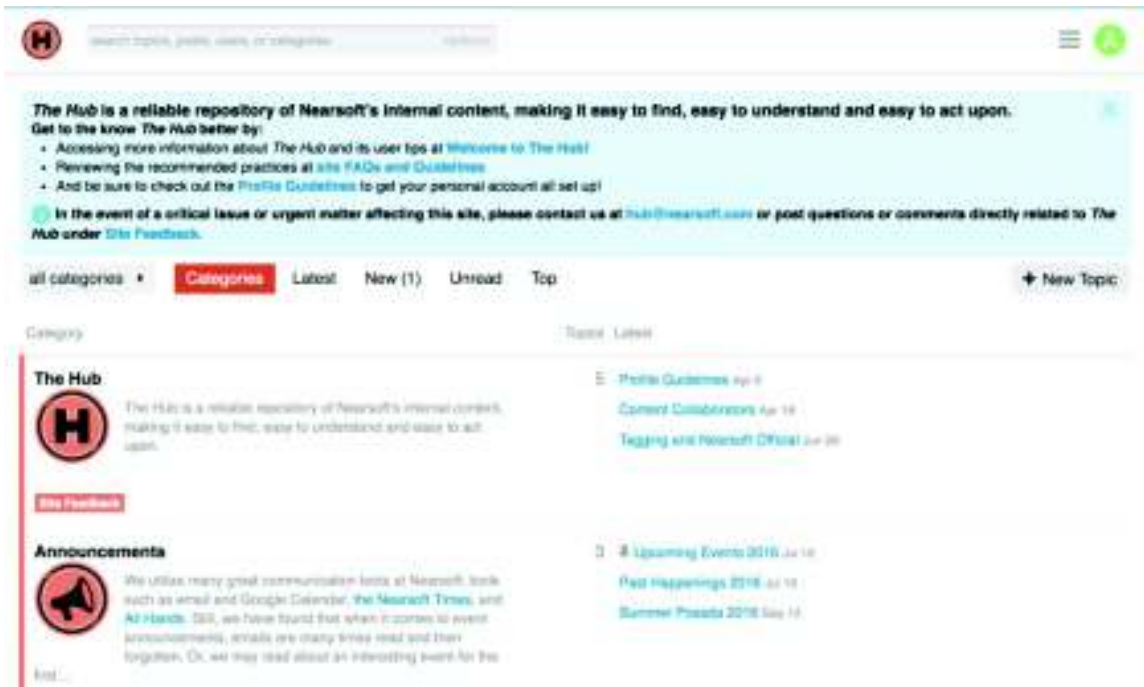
H

search topics, posts, users, or categories

options

The Hub is a reliable repository of Nearsoft's internal content, making it easy to find, easy to understand and easy to act upon.
Get to the know The Hub better by:

- Accessing more information about The Hub and its user tips at Welcome to The Hub!
- Reviewing the recommended practices at site FAQs and Guidelines
- And be sure to check out the Profile Guidelines to get your personal account all set up!

In the event of a critical issue or urgent matter affecting this site, please contact us at hub@nearsoft.com or post questions or comments directly related to The Hub under Site Feedback.

all categories ▸ Categories Latest New (1) Unread Top + New Topic

Category Topics Latest

The Hub

H

The Hub is a reliable repository of Nearsoft's internal content, making it easy to find, easy to understand and easy to act upon.

Site Feedback

5 Profile Guidelines Apr 6
Content Collaborators Apr 14
Tagging and Nearsoft Official Jun 28

Announcements

We utilize many great communication tools at Nearsoft, tools such as email and Google Calendar, the Nearsoft Times, and All Hands. Still, we have found that when it comes to event announcements, emails are many times read and then forgotten. Or, we may read about an interesting event for the first...

3 Upcoming Events 2016 Jul 14
Past Happenings 2016 Jul 14
Summer Posada 2016 May 14